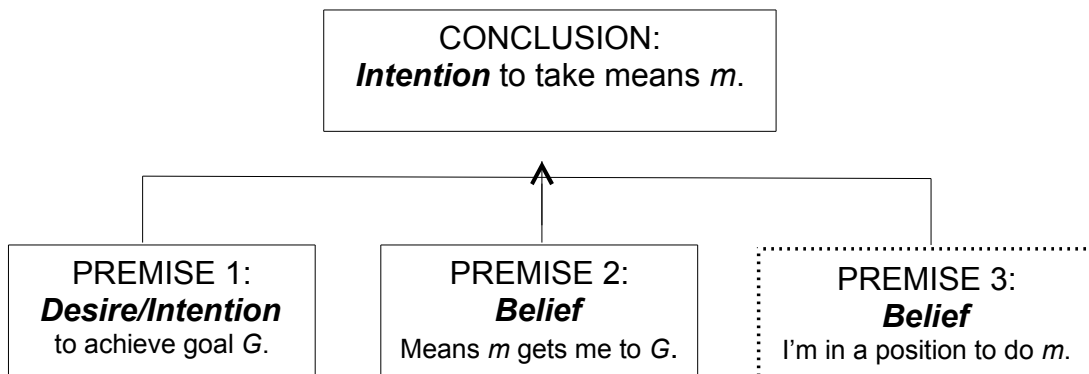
CONCLUSION:
*Intention* to take means *m*.

PREMISE 1:
***Desire/Intention***
to achieve goal *G*.

PREMISE 2:
***Belief***
Means *m* gets me to *G*.

PREMISE 3:
***Belief***
I'm in a position to do *m*.